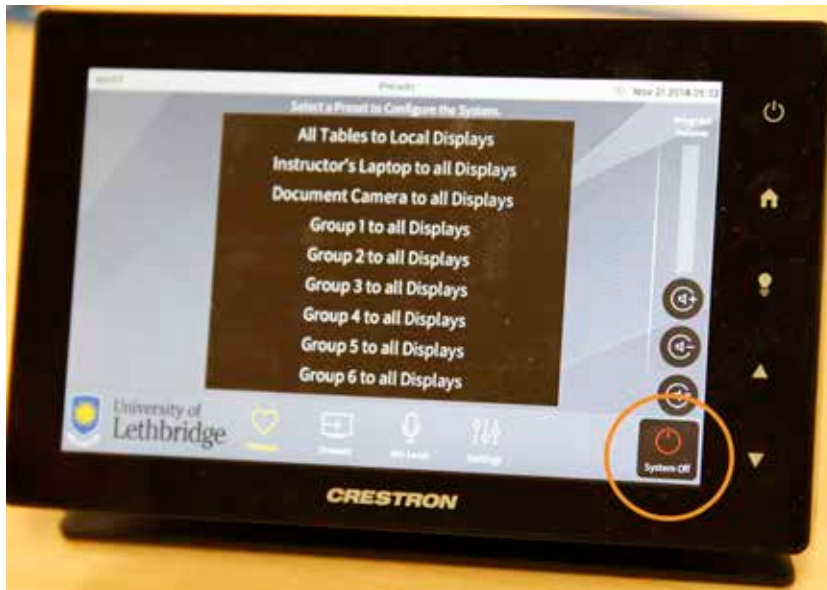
Presets

Nov 21 2014 09:33

Select a Preset to Configure the System.

All Tables to Local Displays
Instructor's Laptop to all Displays
Document Camera to all Displays
Group 1 to all Displays
Group 2 to all Displays
Group 3 to all Displays
Group 4 to all Displays
Group 5 to all Displays
Group 6 to all Displays

Program Volume

University of Lethbridge

Presets

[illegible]

Mic Level

Settings

System Off

CRESTRON